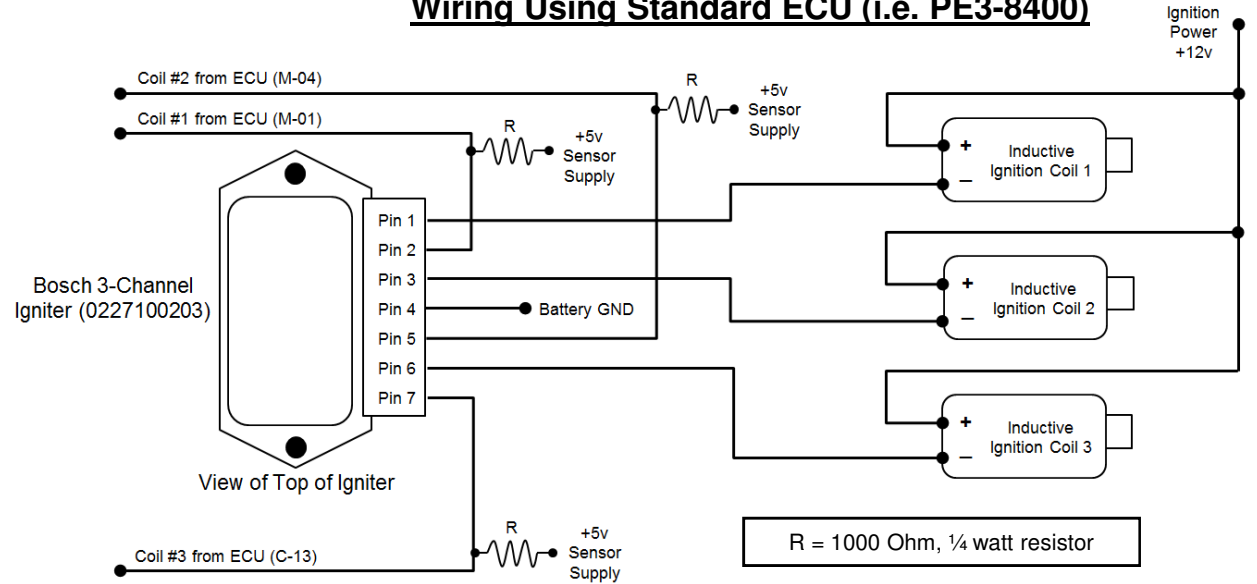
Wiring Using Standard ECU (i.e. PE3-8400)

Ignition Power +12v

Coil #2 from ECU (M-04)

R

+5v Sensor Supply

Coil #1 from ECU (M-01)

R

+5v Sensor Supply

+

Inductive Ignition Coil 1

–

Pin 1

Pin 2

Pin 3

Pin 4

Pin 5

Pin 6

Pin 7

Bosch 3-Channel Igniter (0227100203)

Battery GND

+

Inductive Ignition Coil 2

–

+

Inductive Ignition Coil 3

–

View of Top of Igniter

R

+5v Sensor Supply

Coil #3 from ECU (C-13)

R = 1000 Ohm, ¼ watt resistor